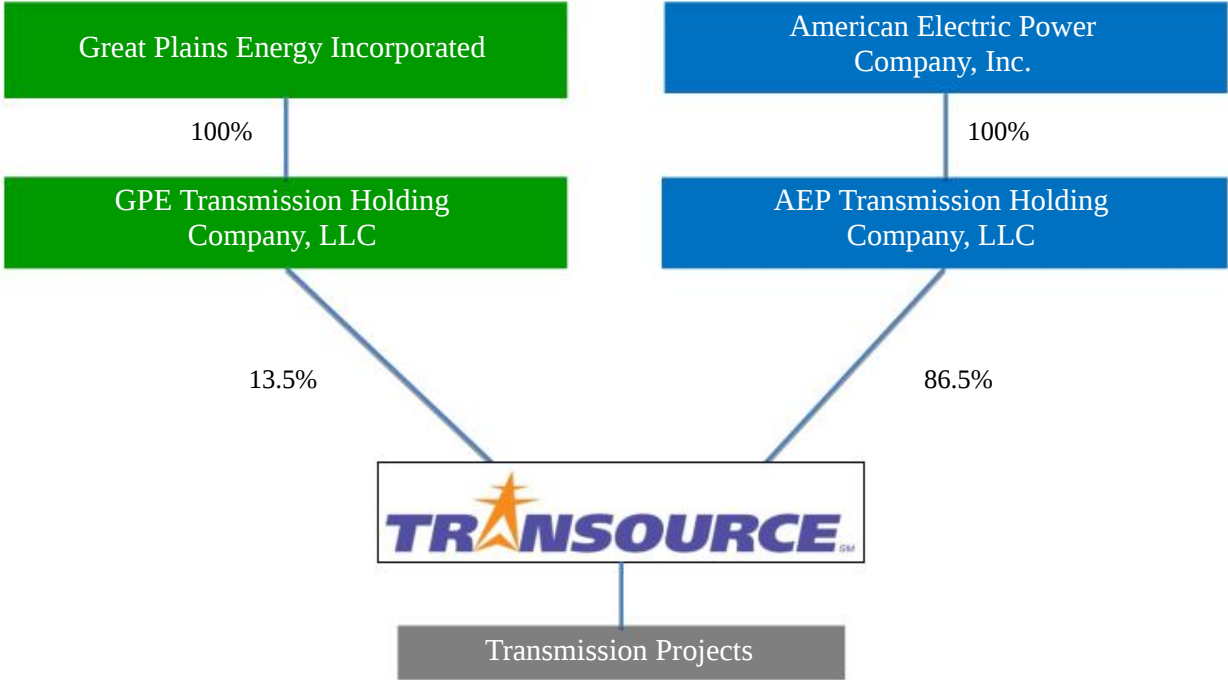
Great Plains Energy Incorporated

American Electric Power Company, Inc.

100%

100%

GPE Transmission Holding Company, LLC

AEP Transmission Holding Company, LLC

13.5%

86.5%

TRANSOURCE SM

Transmission Projects